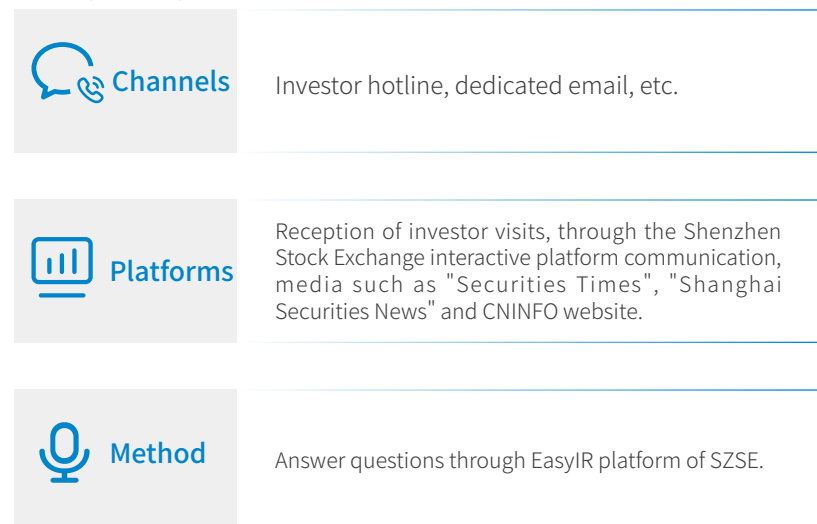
Channels

Investor hotline, dedicated email, etc.

Platforms

Reception of investor visits, through the Shenzhen Stock Exchange interactive platform communication, media such as "Securities Times", "Shanghai Securities News" and CNINFO website.

Method

Answer questions through EasyIR platform of SZSE.